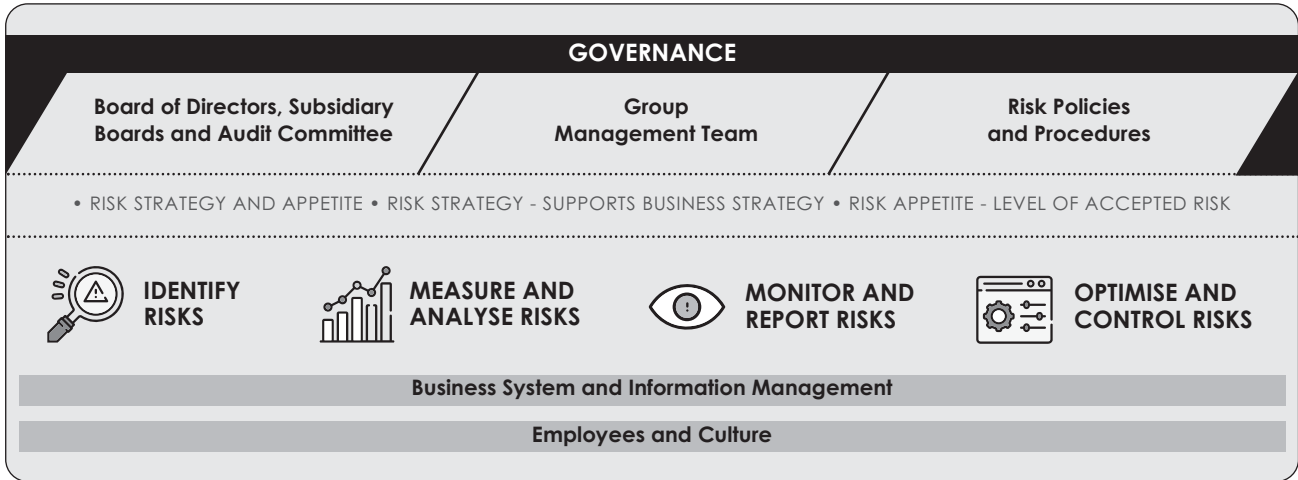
GOVERNANCE

Board of Directors, Subsidiary Boards and Audit Committee

Group Management Team

Risk Policies and Procedures

• RISK STRATEGY AND APPETITE • RISK STRATEGY - SUPPORTS BUSINESS STRATEGY • RISK APPETITE - LEVEL OF ACCEPTED RISK

IDENTIFY RISKS

MEASURE AND ANALYSE RISKS

MONITOR AND REPORT RISKS

OPTIMISE AND CONTROL RISKS

Business System and Information Management

Employees and Culture